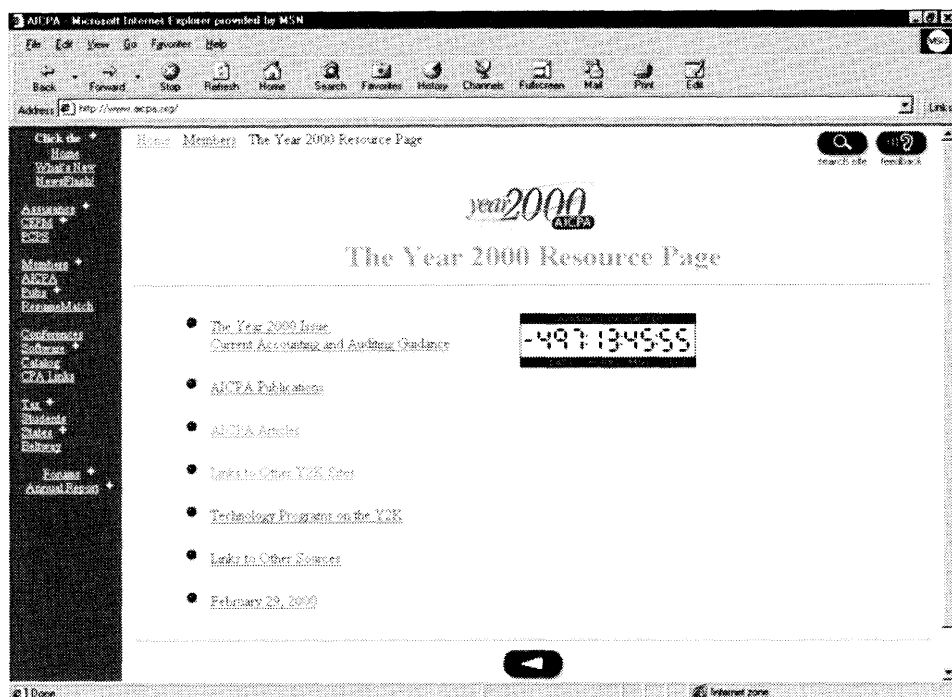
AICPA - Microsoft Internet Explorer provided by MSN

File Edit View Go Favorites Help

Back Forward Stop Refresh Home Search Favorites History Channels Fullscreen Mail Print Edit

Address http://www.aicpa.org/

Links

Click the Home
What's New
NewsFlash!

Assurance
CPEM
ECPS

Members
AICPA
Public
ResumeMatch

Conferences
Software
Catalog
CPA Links

Tax
Students
States
Bulletin

Forums
Annual Report

Home Members The Year 2000 Resource Page

search site feedback

year2000 AICPA

The Year 2000 Resource Page

The Year 2000 Issue
Current Accounting and Auditing Guidance

-49713455S

AICPA Publications

AICPA Articles

Links to Other Y2K Sites

Technology Programs on the Y2K

Links to Other Sources

February 29, 2000

Done

Internet zone